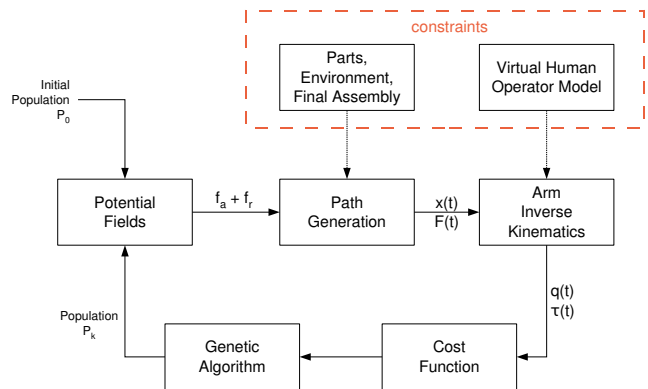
constraints

Parts, Environment, Final Assembly

Virtual Human Operator Model

Initial Population $P_0$

Potential Fields

$f_a + f_r$

Path Generation

$x(t)$
$F(t)$

Arm Inverse Kinematics

$q(t)$
$\tau(t)$

Population $P_k$

Genetic Algorithm

Cost Function